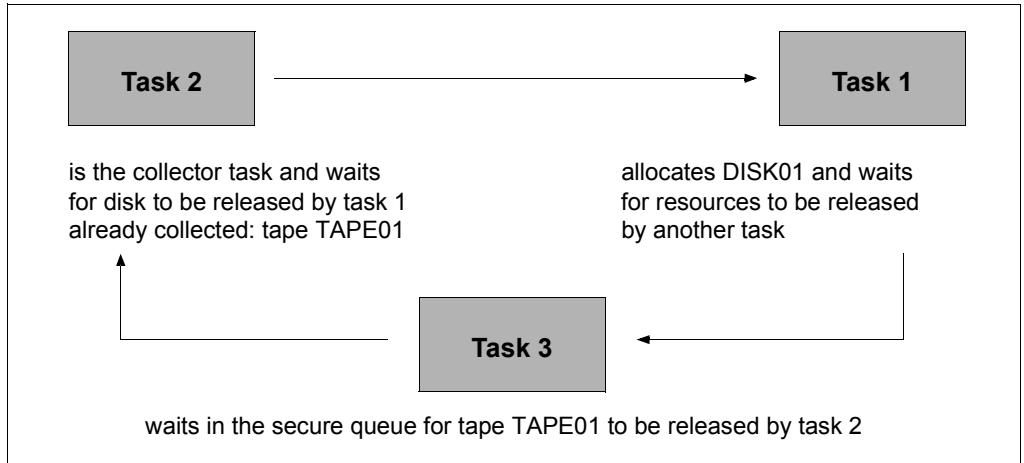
Task 2

Task 1

is the collector task and waits for disk to be released by task 1 already collected: tape TAPE01

allocates DISK01 and waits for resources to be released by another task

Task 3

waits in the secure queue for tape TAPE01 to be released by task 2